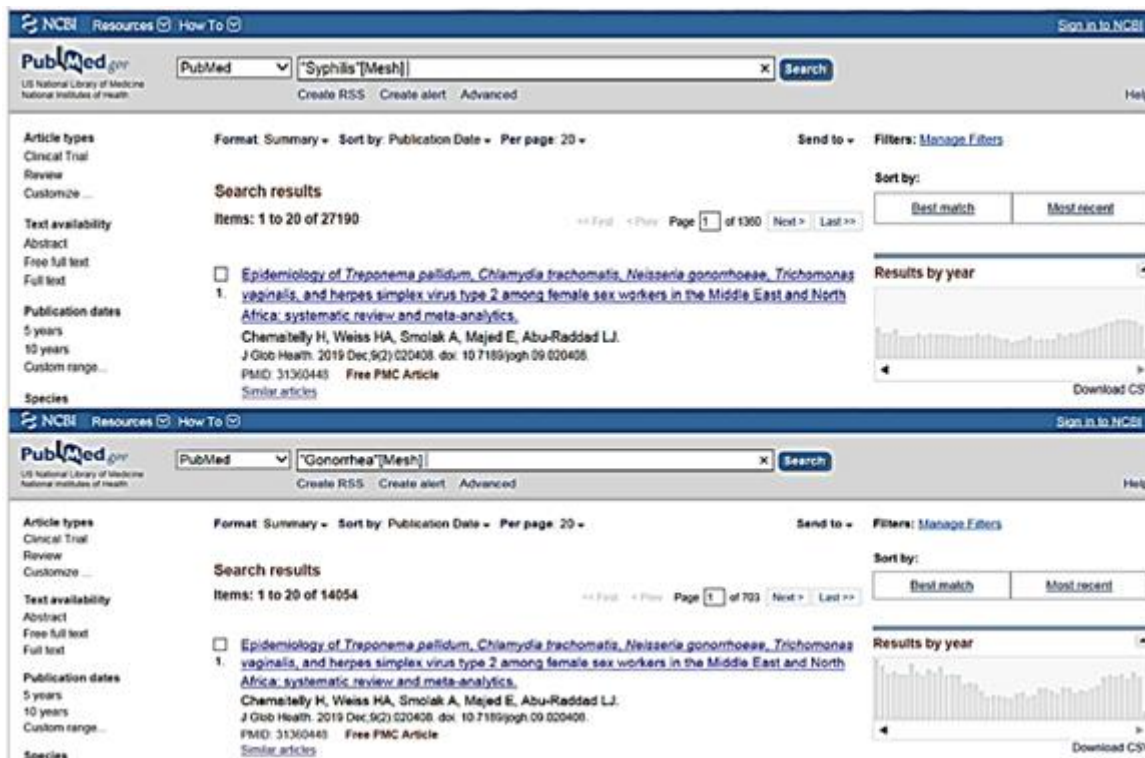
NCBI Resources How To

Sign in to NCBI

PubMed.gov
US National Library of Medicine
National Institutes of Health

PubMed "Syphilis"[Mesh] Search
Create RSS Create alert Advanced

Help

Article types
Clinical Trial
Review
Customize ...

Text availability
Abstract
Free full text
Full text

Publication dates
5 years
10 years
Custom range...

Species

Format: Summary Sort by: Publication Date Per page: 20

Send to

Search results
Items: 1 to 20 of 27190

<< First < Prev Page 1 of 1360 Next > Last >>

1. Epidemiology of Treponema pallidum, Chlamydia trachomatis, Neisseria gonorrhoeae, Trichomonas vaginalis, and herpes simplex virus type 2 among female sex workers in the Middle East and North Africa: systematic review and meta-analytics.
Chemaitelly H, Weiss HA, Smolak A, Majed E, Abu-Raddad LJ.
J Glob Health. 2019 Dec;9(2):020408. doi: 10.7189/jogh.09.020408.
PMID: 31360445 Free PMC Article
Similar articles

Filters: Manage Filters

Sort by:
Best match Most recent

Results by year

Download CS

NCBI Resources How To

Sign in to NCBI

PubMed.gov
US National Library of Medicine
National Institutes of Health

PubMed "Gonorrhea"[Mesh] Search
Create RSS Create alert Advanced

Help

Article types
Clinical Trial
Review
Customize ...

Text availability
Abstract
Free full text
Full text

Publication dates
5 years
10 years
Custom range...

Species

Format: Summary Sort by: Publication Date Per page: 20

Send to

Search results
Items: 1 to 20 of 14054

<< First < Prev Page 1 of 703 Next > Last >>

1. Epidemiology of Treponema pallidum, Chlamydia trachomatis, Neisseria gonorrhoeae, Trichomonas vaginalis, and herpes simplex virus type 2 among female sex workers in the Middle East and North Africa: systematic review and meta-analytics.
Chemaitelly H, Weiss HA, Smolak A, Majed E, Abu-Raddad LJ.
J Glob Health. 2019 Dec;9(2):020408. doi: 10.7189/jogh.09.020408.
PMID: 31360445 Free PMC Article
Similar articles

Filters: Manage Filters

Sort by:
Best match Most recent

Results by year

Download CS